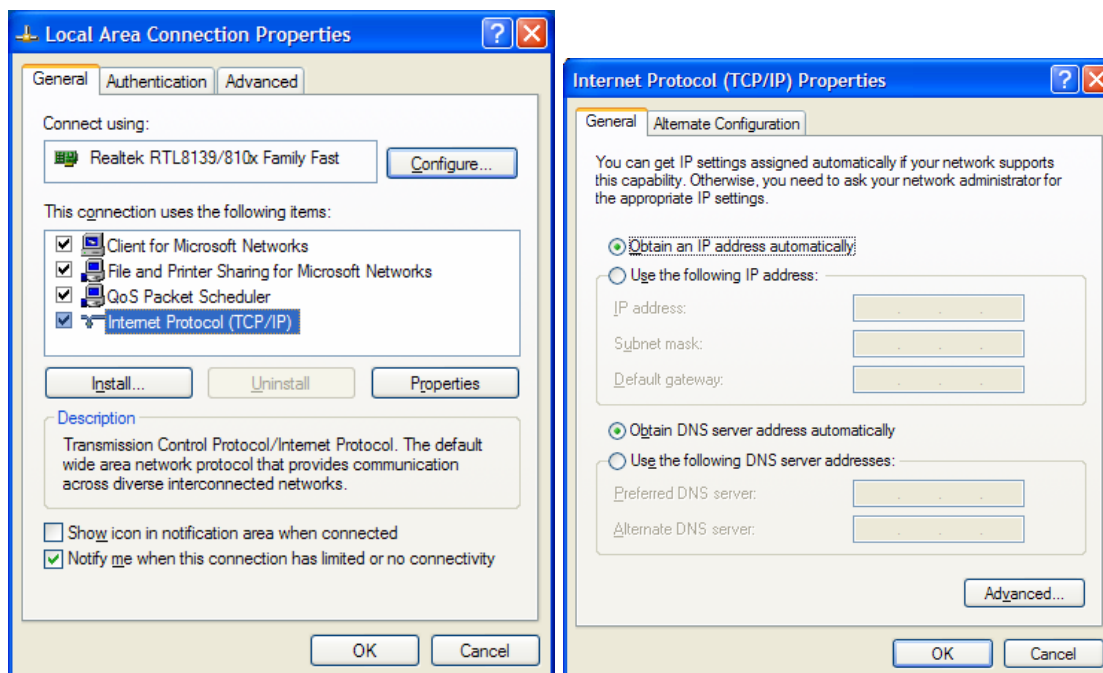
Local Area Connection Properties

General | Authentication | Advanced

Connect using:

Realtek RTL8139/810x Family Fast

Configure...

This connection uses the following items:

Client for Microsoft Networks
File and Printer Sharing for Microsoft Networks
QoS Packet Scheduler
Internet Protocol (TCP/IP)

Install... | Uninstall | Properties

Description

Transmission Control Protocol/Internet Protocol. The default wide area network protocol that provides communication across diverse interconnected networks.

Show icon in notification area when connected
Notify me when this connection has limited or no connectivity

OK | Cancel

Internet Protocol (TCP/IP) Properties

General | Alternate Configuration

You can get IP settings assigned automatically if your network supports this capability. Otherwise, you need to ask your network administrator for the appropriate IP settings.

Obtain an IP address automatically
Use the following IP address:
IP address: . . .
Subnet mask: . . .
Default gateway: . . .

Obtain DNS server address automatically
Use the following DNS server addresses:
Preferred DNS server: . . .
Alternate DNS server: . . .

Advanced...

OK | Cancel